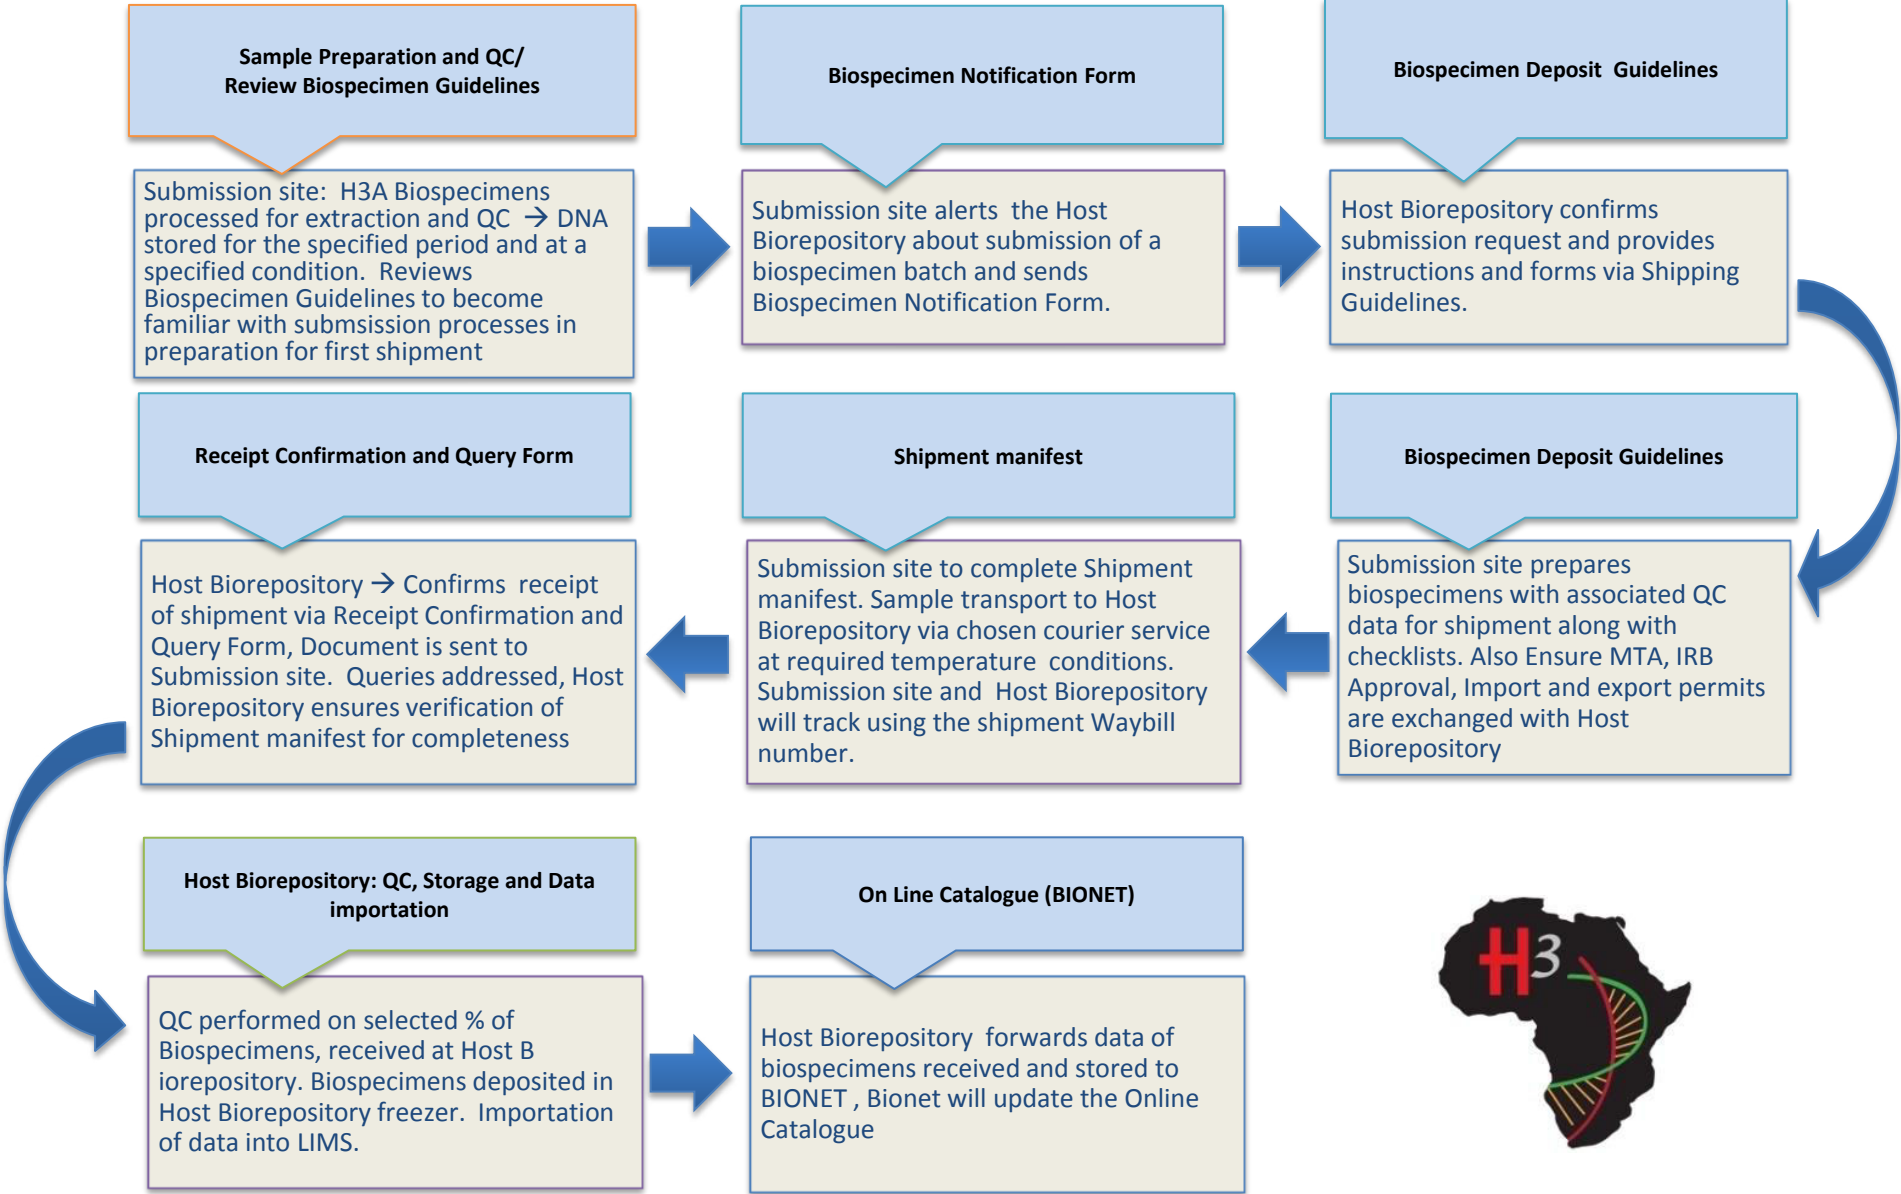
Sample Preparation and QC/ Review Biospecimen Guidelines

Submission site: H3A Biospecimens processed for extraction and QC → DNA stored for the specified period and at a specified condition. Reviews Biospecimen Guidelines to become familiar with submsission processes in preparation for first shipment

Biospecimen Notification Form

Submission site alerts the Host Biorepository about submission of a biospecimen batch and sends Biospecimen Notification Form.

Biospecimen Deposit Guidelines

Host Biorepository confirms submission request and provides instructions and forms via Shipping Guidelines.

Receipt Confirmation and Query Form

Host Biorepository → Confirms receipt of shipment via Receipt Confirmation and Query Form, Document is sent to Submission site. Queries addressed, Host Biorepository ensures verification of Shipment manifest for completeness

Shipment manifest

Submission site to complete Shipment manifest. Sample transport to Host Biorepository via chosen courier service at required temperature conditions. Submission site and Host Biorepository will track using the shipment Waybill number.

Biospecimen Deposit Guidelines

Submission site prepares biospecimens with associated QC data for shipment along with checklists. Also Ensure MTA, IRB Approval, Import and export permits are exchanged with Host Biorepository

Host Biorepository: QC, Storage and Data importation

QC performed on selected % of Biospecimens, received at Host B iorepository. Biospecimens deposited in Host Biorepository freezer. Importation of data into LIMS.

On Line Catalogue (BIONET)

Host Biorepository forwards data of biospecimens received and stored to BIONET , Bionet will update the Online Catalogue

H3